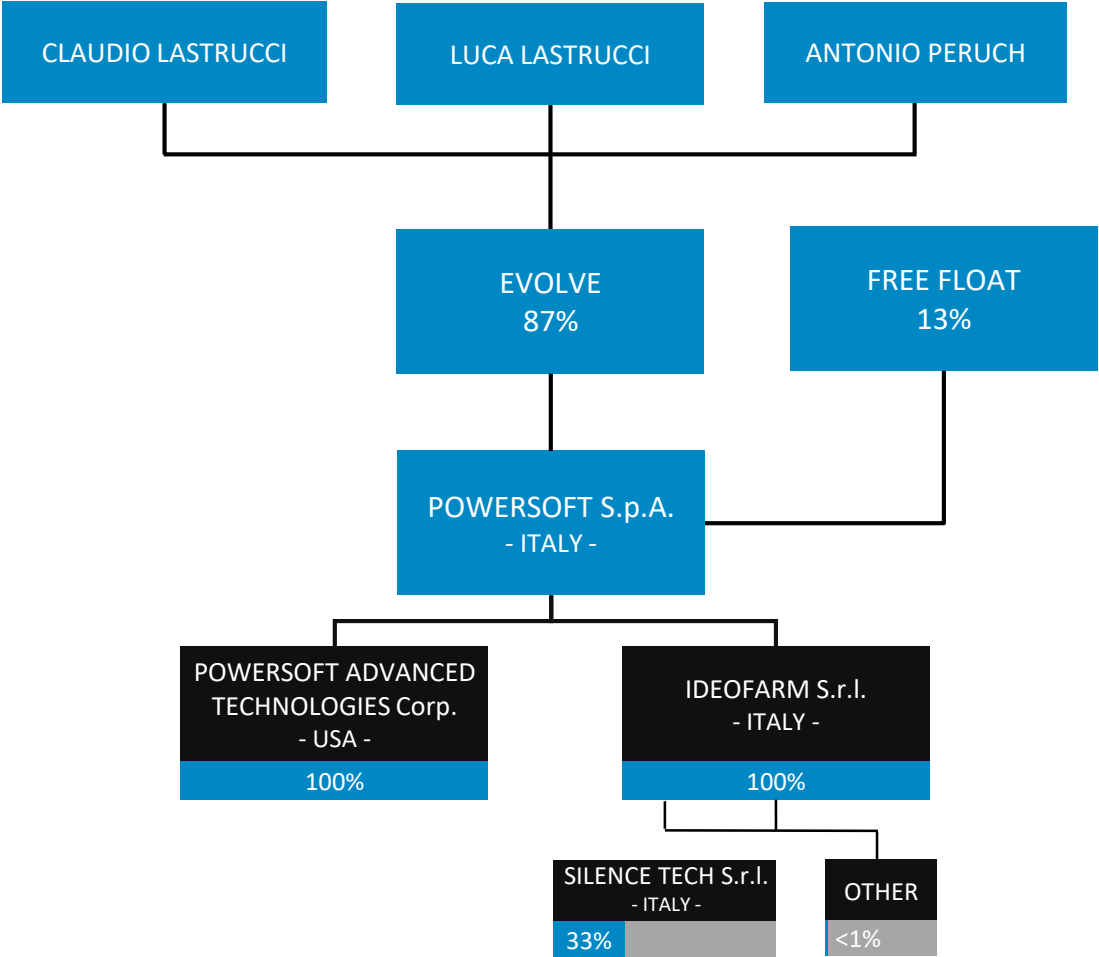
CLAUDIO LASTRUCCI

LUCA LASTRUCCI

ANTONIO PERUCH

EVOLVE
87%

FREE FLOAT
13%

POWERSOFT S.p.A.
- ITALY -

POWERSOFT ADVANCED TECHNOLOGIES Corp.
- USA -
100%

IDEOFARM S.r.l.
- ITALY -
100%

SILENCE TECH S.r.l.
- ITALY -
33%

OTHER
<1%